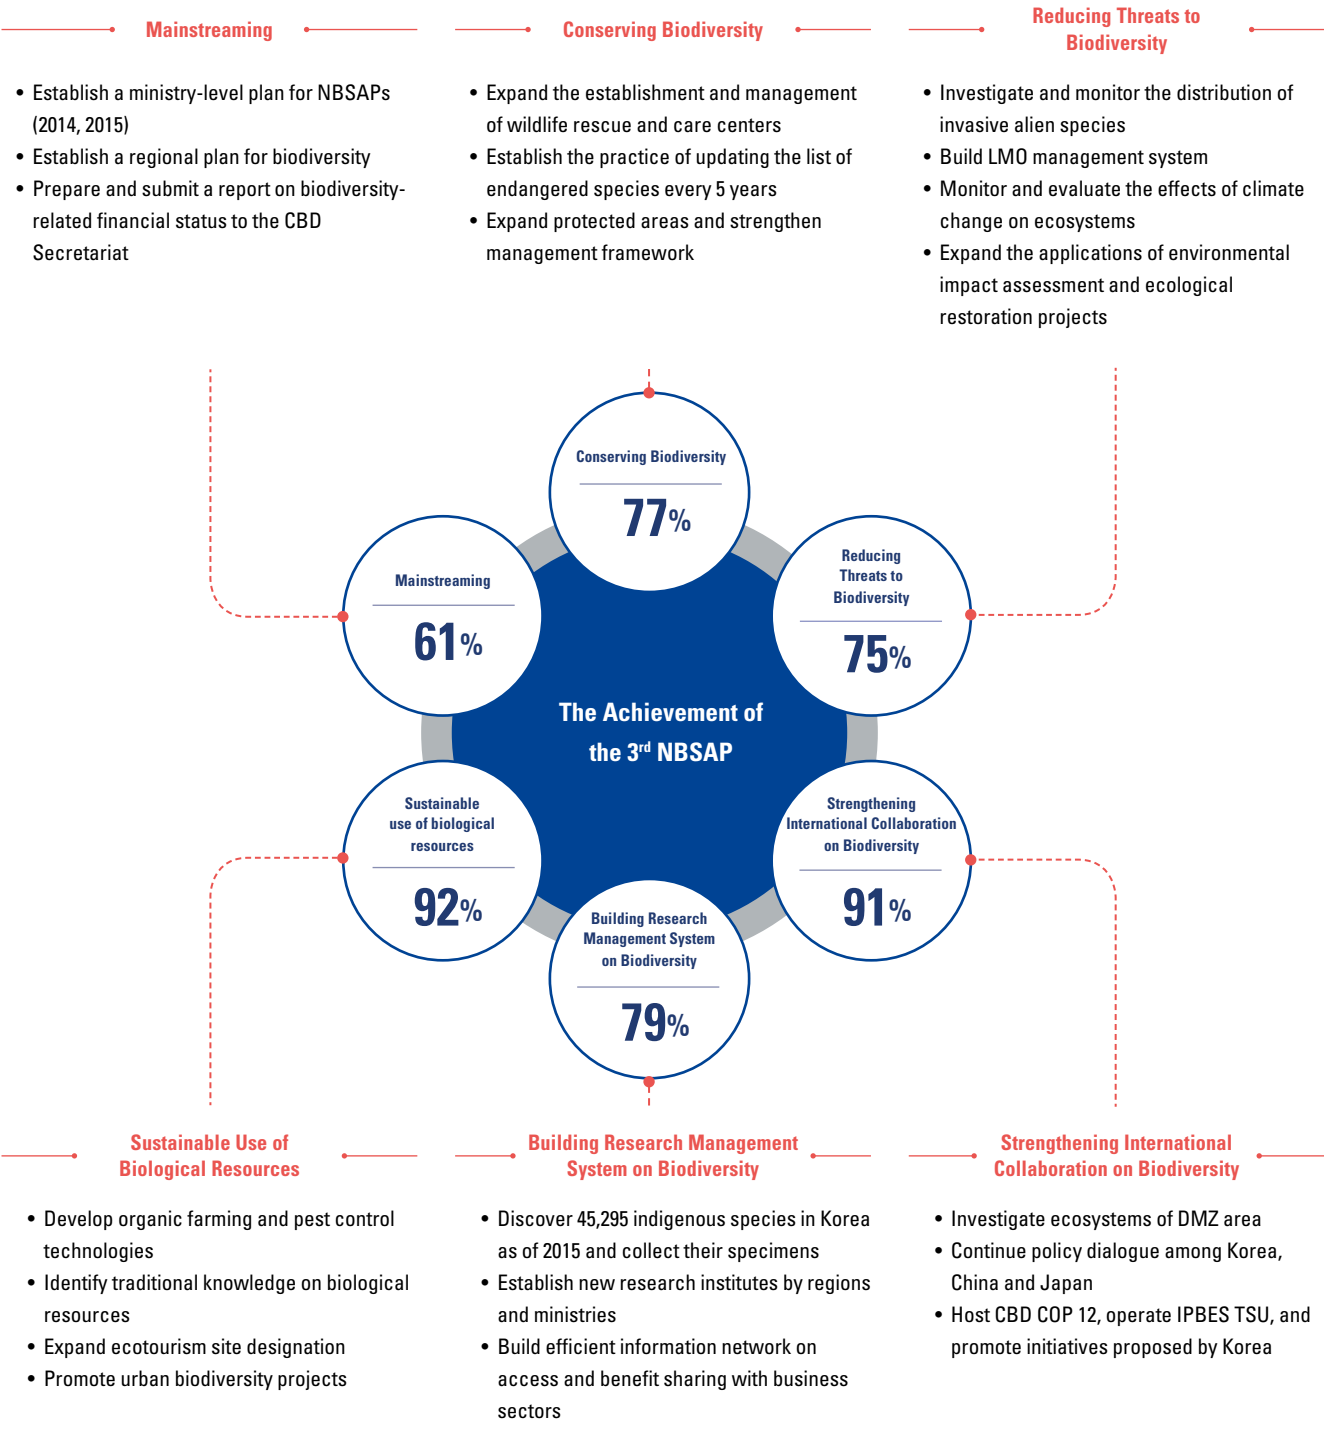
Mainstreaming

• Establish a ministry-level plan for NBSAPs (2014, 2015)
• Establish a regional plan for biodiversity
• Prepare and submit a report on biodiversity-related financial status to the CBD Secretariat

Conserving Biodiversity

• Expand the establishment and management of wildlife rescue and care centers
• Establish the practice of updating the list of endangered species every 5 years
• Expand protected areas and strengthen management framework

Reducing Threats to Biodiversity

• Investigate and monitor the distribution of invasive alien species
• Build LMO management system
• Monitor and evaluate the effects of climate change on ecosystems
• Expand the applications of environmental impact assessment and ecological restoration projects

Conserving Biodiversity
77%

Mainstreaming
61%

Reducing Threats to Biodiversity
75%

The Achievement of the 3rd NBSAP

Sustainable use of biological resources
92%

Strengthening International Collaboration on Biodiversity
91%

Building Research Management System on Biodiversity
79%

Sustainable Use of Biological Resources

• Develop organic farming and pest control technologies
• Identify traditional knowledge on biological resources
• Expand ecotourism site designation
• Promote urban biodiversity projects

Building Research Management System on Biodiversity

• Discover 45,295 indigenous species in Korea as of 2015 and collect their specimens
• Establish new research institutes by regions and ministries
• Build efficient information network on access and benefit sharing with business sectors

Strengthening International Collaboration on Biodiversity

• Investigate ecosystems of DMZ area
• Continue policy dialogue among Korea, China and Japan
• Host CBD COP 12, operate IPBES TSU, and promote initiatives proposed by Korea